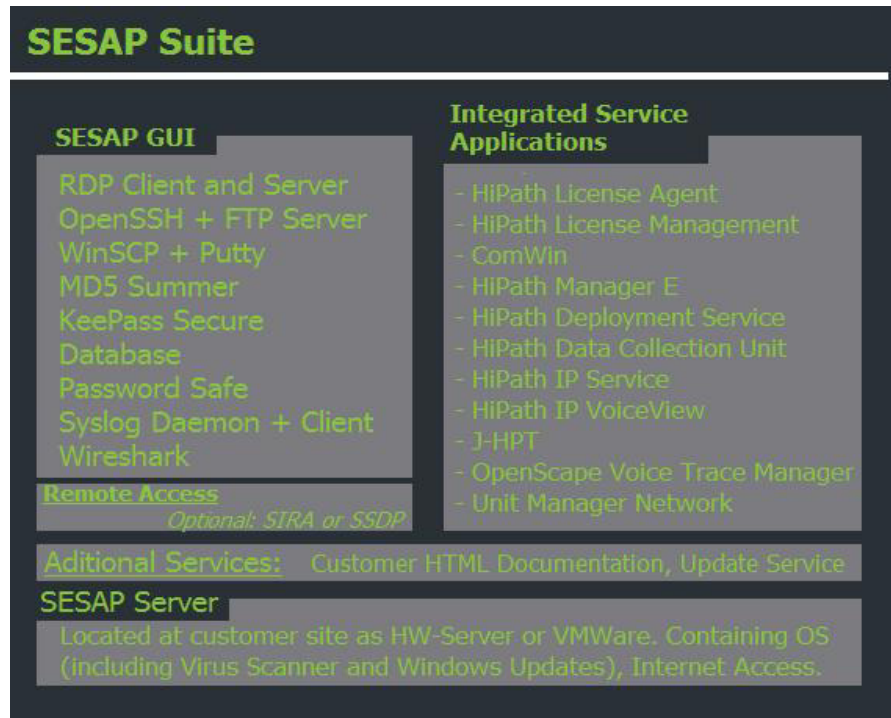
SESAP Suite

SESAP GUI

RDP Client and Server
OpenSSH + FTP Server
WinSCP + Putty
MD5 Summer
KeePass Secure
Database
Password Safe
Syslog Daemon + Client
Wireshark

Remote Access
Optional: SIRA or SSDP

Integrated Service Applications

- HiPath License Agent
- HiPath License Management
- ComWin
- HiPath Manager E
- HiPath Deployment Service
- HiPath Data Collection Unit
- HiPath IP Service
- HiPath IP VoiceView
- J-HPT
- OpenScape Voice Trace Manager
- Unit Manager Network

Aditional Services: Customer HTML Documentation, Update Service

SESAP Server

Located at customer site as HW-Server or VMWare. Containing OS (including Virus Scanner and Windows Updates), Internet Access.